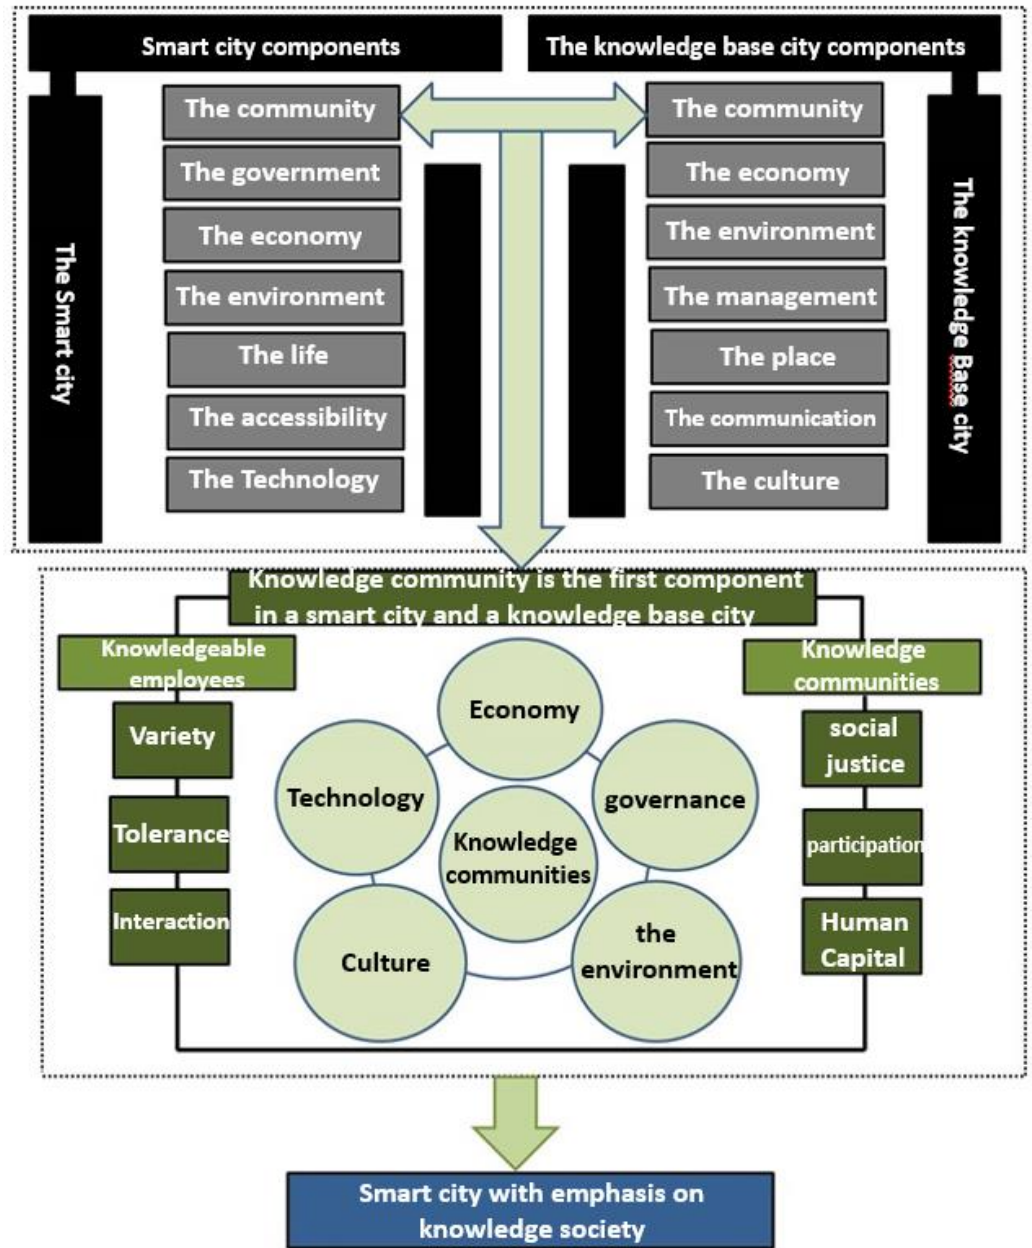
Smart city components

The knowledge base city components

The Smart city

The community
The government
The economy
The environment
The life
The accessibility
The Technology

The community
The economy
The environment
The management
The place
The communication
The culture

The knowledge Base city

Knowledge community is the first component in a smart city and a knowledge base city

Knowledgeable employees
Variety
Tolerance
Interaction

Economy
Technology
governance
Knowledge communities
Culture
the environment

Knowledge communities
social justice
participation
Human Capital

Smart city with emphasis on knowledge society